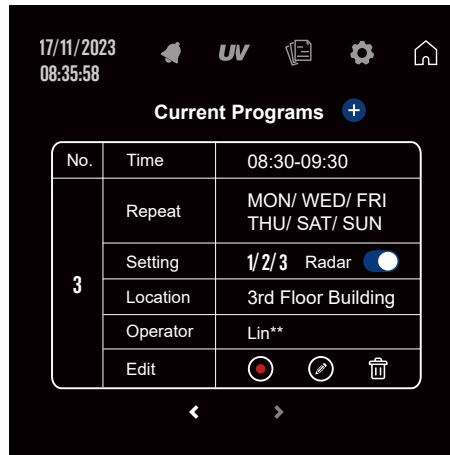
17/11/2023
08:35:58

UV

Current Programs +

| No. | Time | 08:30-09:30 |
|---|---|---|
| 3 | Repeat | MON/ WED/ FRI THU/ SAT/ SUN |
| | Setting | 1/2/3 Radar |
| | Location | 3rd Floor Building |
| | Operator | Lin** |
| | Edit | |

< >